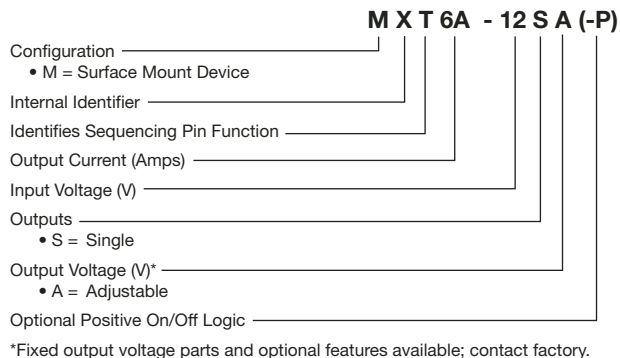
M X T 6A - 12 S A (-P)

Configuration
• M = Surface Mount Device

Internal Identifier

Identifies Sequencing Pin Function

Output Current (Amps)

Input Voltage (V)

Outputs
• S = Single

Output Voltage (V)*
• A = Adjustable

Optional Positive On/Off Logic

*Fixed output voltage parts and optional features available; contact factory.